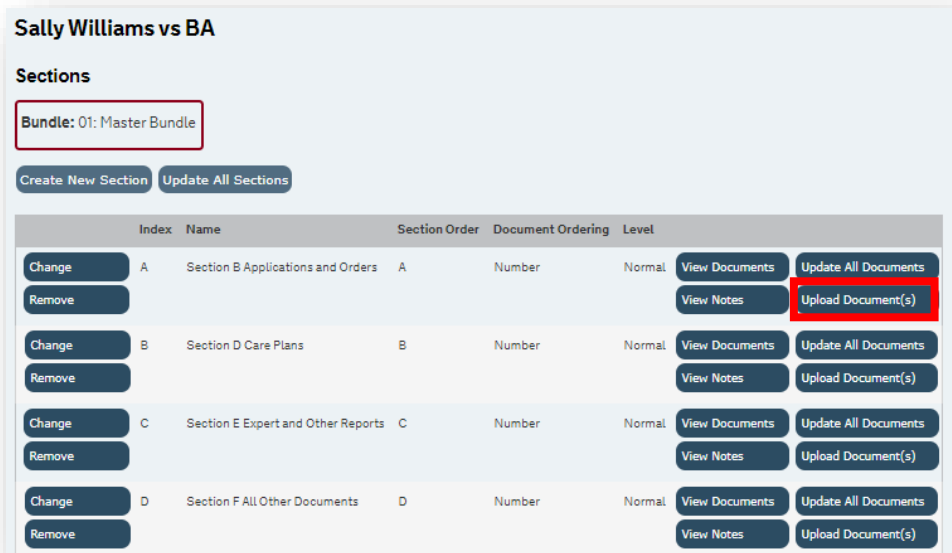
Sally Williams vs BA

Sections

Bundle: 01: Master Bundle

Create New Section Update All Sections

| | Index | Name | Section Order | Document Ordering | Level | | |
|---|---|---|---|---|---|---|---|
| Change Remove | A | Section B Applications and Orders | A | Number | Normal | View Documents View Notes | Update All Documents Upload Document(s) |
| Change Remove | B | Section D Care Plans | B | Number | Normal | View Documents View Notes | Update All Documents Upload Document(s) |
| Change Remove | C | Section E Expert and Other Reports | C | Number | Normal | View Documents View Notes | Update All Documents Upload Document(s) |
| Change Remove | D | Section F All Other Documents | D | Number | Normal | View Documents View Notes | Update All Documents Upload Document(s) |